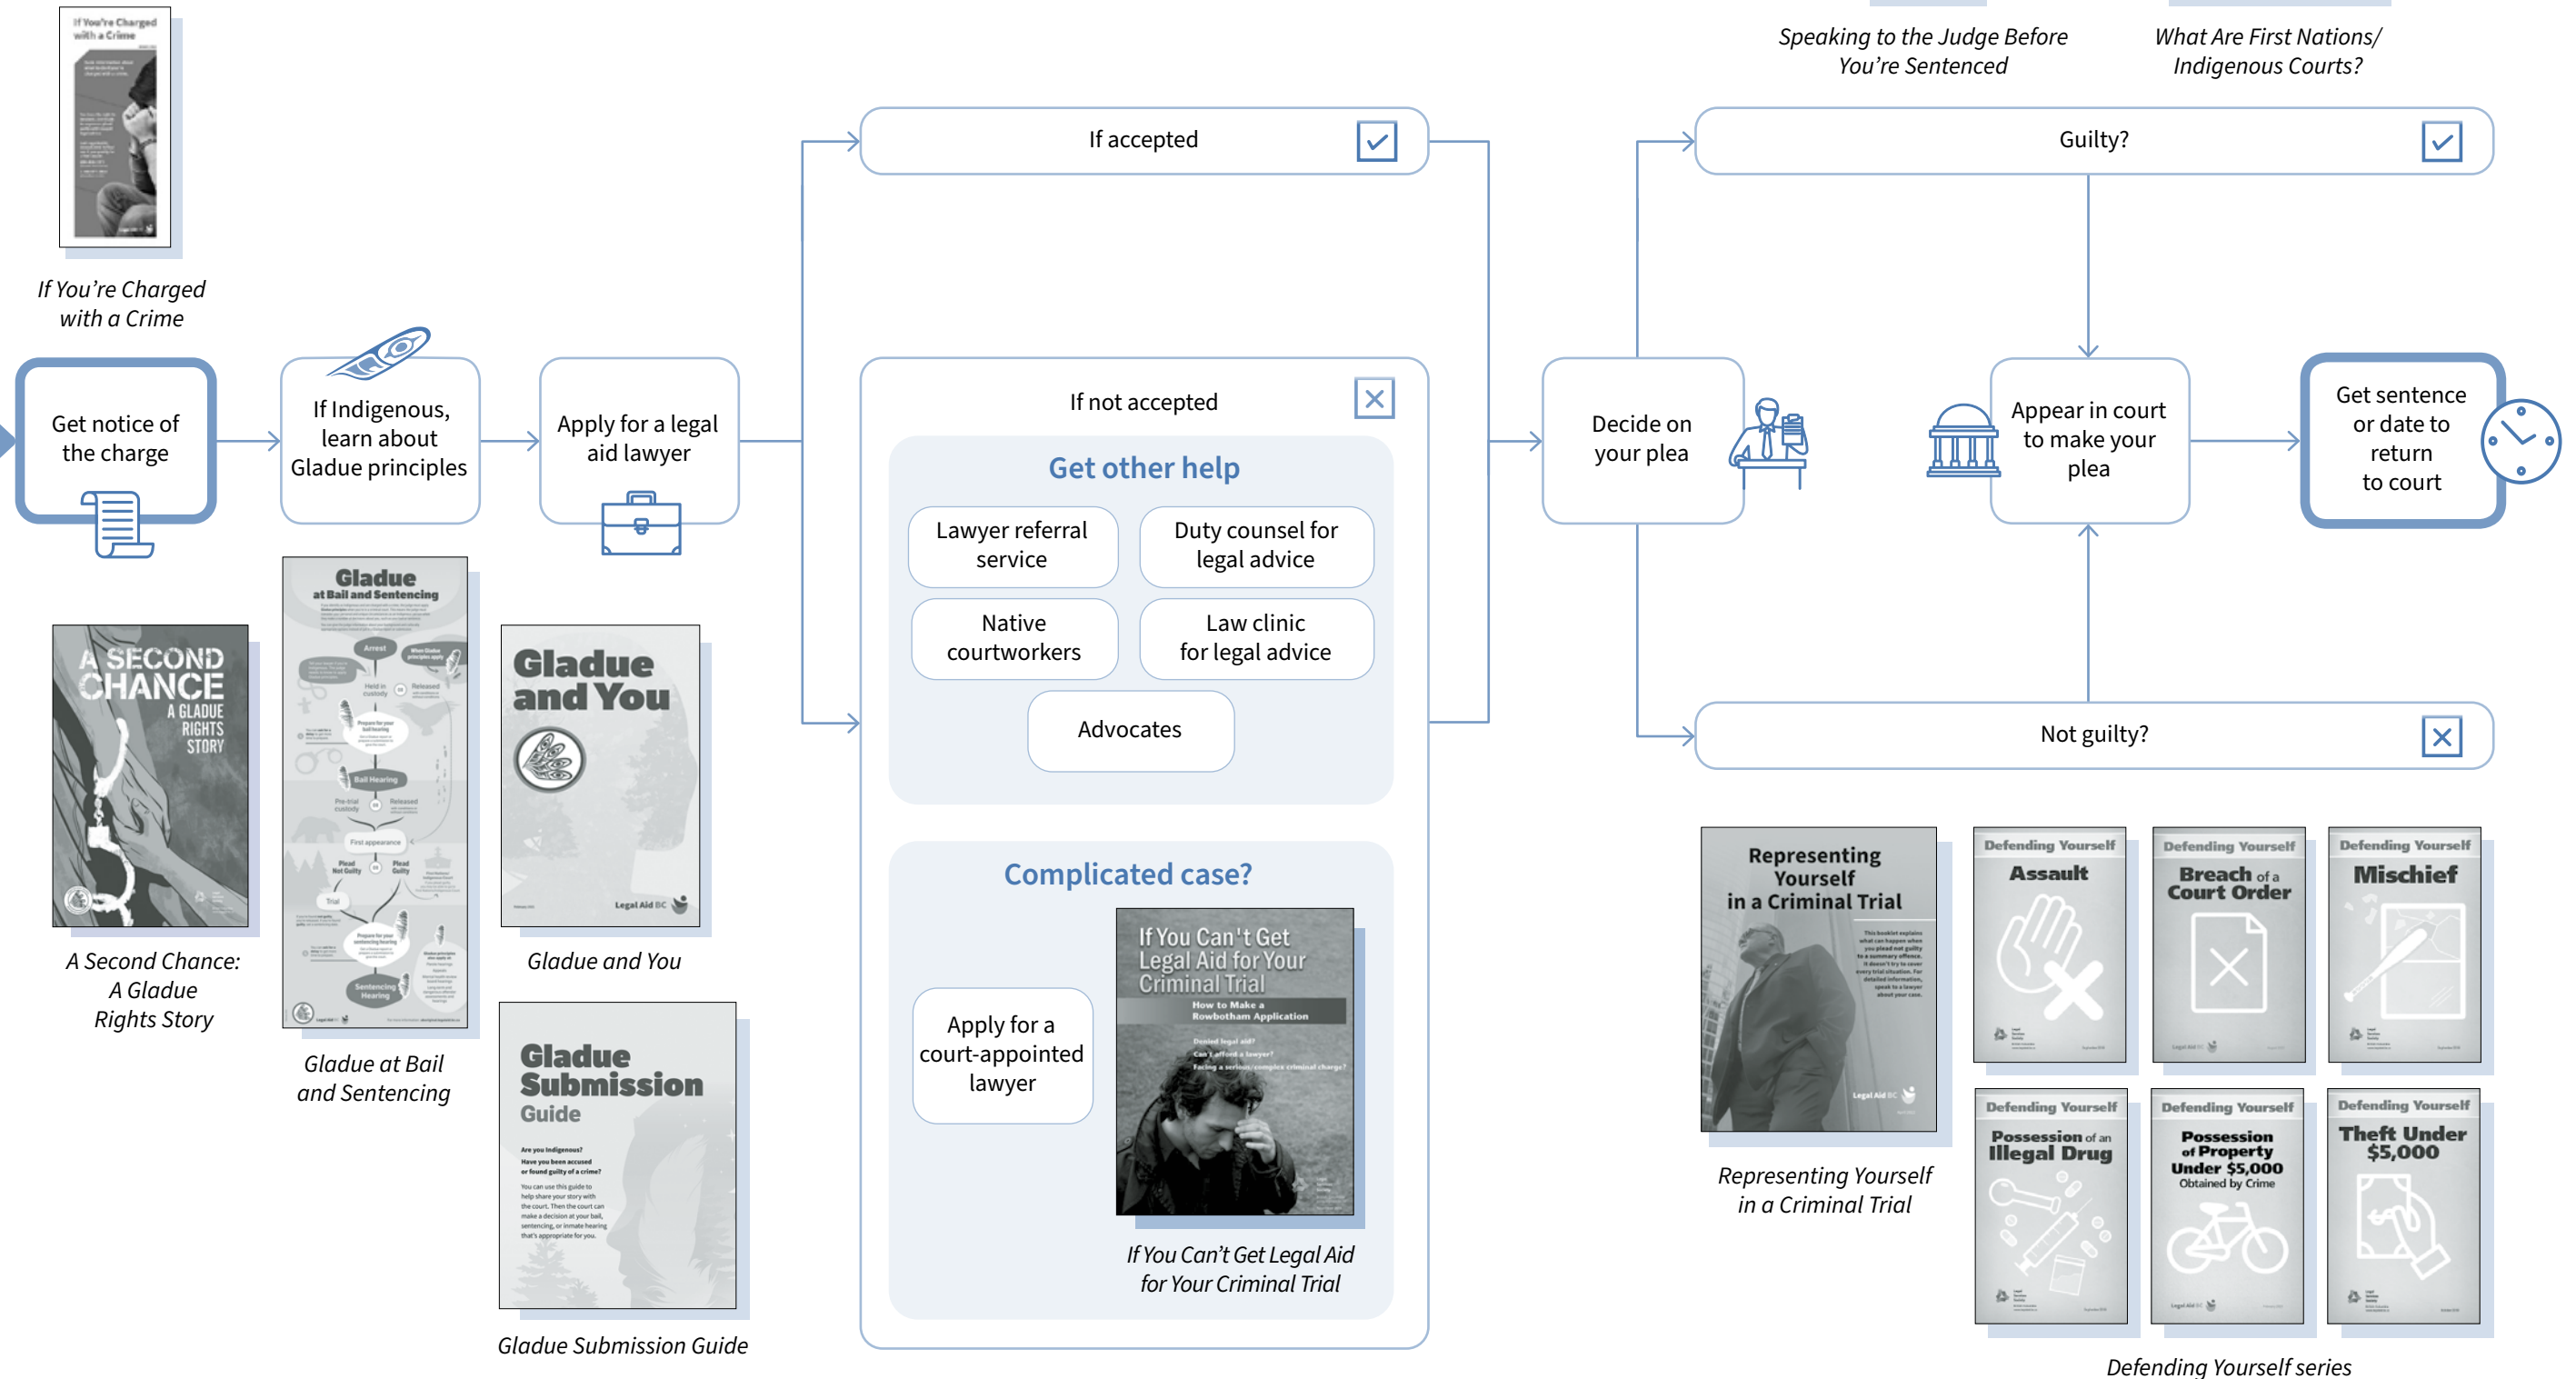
If You're Charged with a Crime

If You're Charged with a Crime

Get notice of the charge

If Indigenous, learn about Gladue principles

Apply for a legal aid lawyer

A SECOND CHANCE A GLADUE RIGHTS STORY

A Second Chance: A Gladue Rights Story

Gladue at Bail and Sentencing

Gladue at Bail and Sentencing

Gladue and You

Gladue and You

Gladue Submission Guide

Gladue Submission Guide

If accepted

If not accepted

Get other help

Lawyer referral service

Duty counsel for legal advice

Native courtworkers

Law clinic for legal advice

Advocates

Complicated case?

Apply for a court-appointed lawyer

If You Can't Get Legal Aid for Your Criminal Trial
How to Make a Rowbotham Application

If You Can't Get Legal Aid for Your Criminal Trial

Speaking to the Judge Before You're Sentenced

What Are First Nations/ Indigenous Courts?

Guilty?

Decide on your plea

Appear in court to make your plea

Get sentence or date to return to court

Not guilty?

Representing Yourself in a Criminal Trial

Defending Yourself Assault

Defending Yourself Breach of a Court Order

Defending Yourself Mischief

Defending Yourself Possession of an Illegal Drug

Defending Yourself Possession of Property Under $5,000 Obtained by Crime

Defending Yourself Theft Under $5,000

Representing Yourself in a Criminal Trial

Defending Yourself series